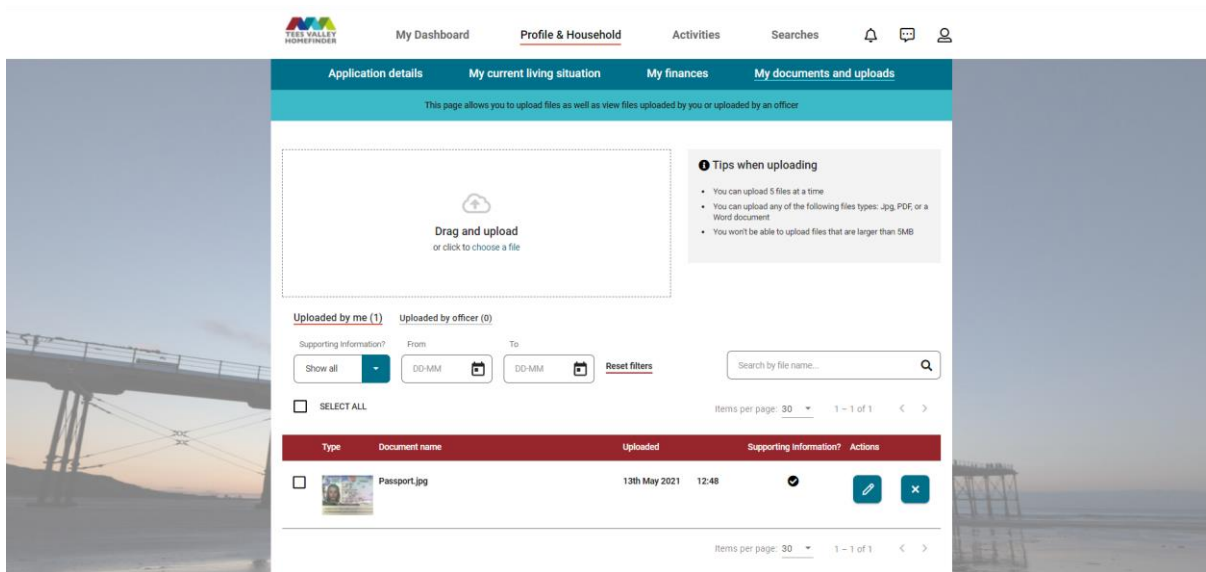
TEES VALLEY HOMEFINDER

My Dashboard Profile & Household Activities Searches

Application details My current living situation My finances My documents and uploads

This page allows you to upload files as well as view files uploaded by you or uploaded by an officer

Drag and upload
or click to choose a file

Tips when uploading

- You can upload 5 files at a time
- You can upload any of the following files types: Jpg, PDF, or a Word document
- You won't be able to upload files that are larger than 5MB

Uploaded by me (1) Uploaded by officer (0)

Supporting Information? From To

Show all DD-MM DD-MM Reset filters

Search by file name...

SELECT ALL

Items per page: 30 1 – 1 of 1

| Type | Document name | Uploaded | | Supporting Information? | Actions |
|---|---|---|---|---|---|
| | Passport.jpg | 13th May 2021 | 12:48 | | |

Items per page: 30 1 – 1 of 1